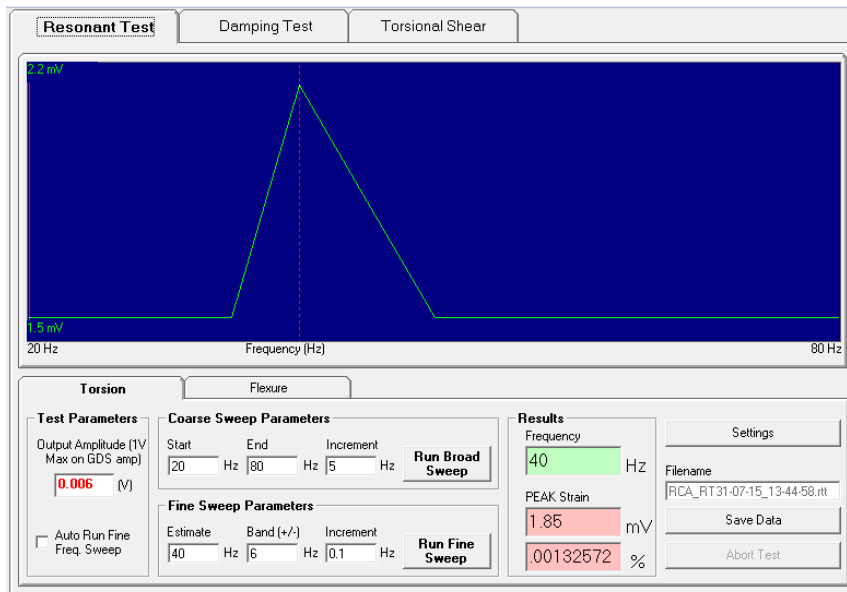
Resonant Test | Damping Test | Torsional Shear

2.2 mV

1.5 mV

20 Hz

Frequency (Hz)

80 Hz

Torsion | Flexure

Test Parameters

Output Amplitude (1V Max on GDS amp)

0.006 (V)

Auto Run Fine Freq. Sweep

Coarse Sweep Parameters

Start
20 Hz

End
80 Hz

Increment
5 Hz

Run Broad Sweep

Fine Sweep Parameters

Estimate
40 Hz

Band (+/-)
6 Hz

Increment
0.1 Hz

Run Fine Sweep

Results

Frequency
40 Hz

PEAK Strain
1.85 mV

.00132572 %

Settings

Filename
RCA_RT31-07-15_13-44-58.rtt

Save Data

Abort Test